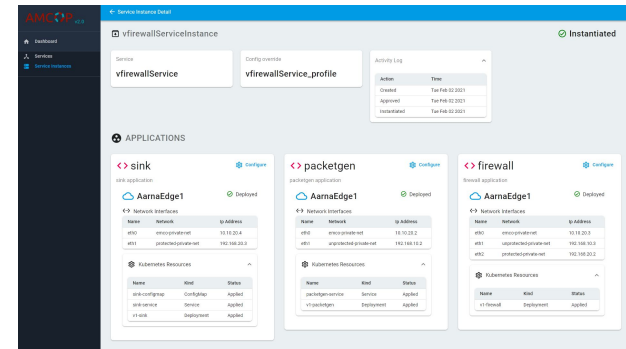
AMCOP v2.0

Dashboard

Services

Service Instances

← Service Instance Detail

vfirewallServiceInstance

Instantiated

Service
vfirewallService

Config override
vfirewallService_profile

Activity Log

| Action | Time |
|---|---|
| Created | Tue Feb 02 2021 |
| Approved | Tue Feb 02 2021 |
| Instantiated | Tue Feb 02 2021 |

APPLICATIONS

<> sink
Configure
sink application

AarnaEdge1
Deployed

Network Interfaces

| Name | Network | Ip Address |
|---|---|---|
| eth0 | emco-private-net | 10.10.20.4 |
| eth1 | protected-private-net | 192.168.20.3 |

Kubernetes Resources

| Name | Kind | Status |
|---|---|---|
| sink-configmap | ConfigMap | Applied |
| sink-service | Service | Applied |
| v1-sink | Deployment | Applied |

<> packetgen
Configure
packetgen application

AarnaEdge1
Deployed

Network Interfaces

| Name | Network | Ip Address |
|---|---|---|
| eth0 | emco-private-net | 10.10.20.2 |
| eth1 | unprotected-private-net | 192.168.10.2 |

Kubernetes Resources

| Name | Kind | Status |
|---|---|---|
| packetgen-service | Service | Applied |
| v1-packetgen | Deployment | Applied |

<> firewall
Configure
firewall application

AarnaEdge1
Deployed

Network Interfaces

| Name | Network | Ip Address |
|---|---|---|
| eth0 | emco-private-net | 10.10.20.3 |
| eth1 | unprotected-private-net | 192.168.10.3 |
| eth2 | protected-private-net | 192.168.20.2 |

Kubernetes Resources

| Name | Kind | Status |
|---|---|---|
| v1-firewall | Deployment | Applied |